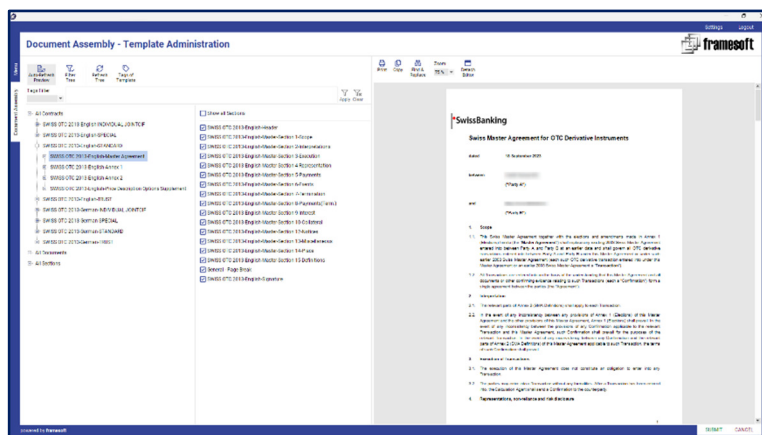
Settings Logout

Document Assembly - Template Administration

framesoft

Menu

Document Assembly

Auto-Refresh Preview

Filter Tree

Refresh Tree

Tags of Template

Tags Filter

Apply Clear

All Contracts

SWISS OTC 2013-English-INDIVIDUAL JOINTOF

SWISS OTC 2013-English-SPECIAL

SWISS OTC 2013-English-STANDARD

SWISS OTC 2013-English-Master Agreement

SWISS OTC 2013-English-Annex 1

SWISS OTC 2013-English-Annex 2

SWISS OTC 2013-English-Annex 3

SWISS OTC 2013-English-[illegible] (Options Supplement)

SWISS OTC 2013-English-TRUST

SWISS OTC 2013-German-INDIVIDUAL JOINTOF

SWISS OTC 2013-German-SPECIAL

SWISS OTC 2013-German-STANDARD

SWISS OTC 2013-German-TRUST

All Documents

All Sections

Show all Sections

SWISS OTC 2013-English-Header

SWISS OTC 2013-English-Master-Section 1-Scope

SWISS OTC 2013-English-Master-Section 2-Interpretations

SWISS OTC 2013-English-Master-Section 3-Execution

SWISS OTC 2013-English-Master-Section 4-Representation

SWISS OTC 2013-English-Master-Section 5-Events

SWISS OTC 2013-English-Master-Section 6-Termination

SWISS OTC 2013-English-Master-Section 8-Payments(Term.)

SWISS OTC 2013-English-Master-Section 9-Interest

SWISS OTC 2013-English-Master-Section 10-Collateral

SWISS OTC 2013-English-Master-Section 12-Address

SWISS OTC 2013-English-Master-Section 13-Miscellaneous

SWISS OTC 2013-English-Master-Section 14-Fees

SWISS OTC 2013-English-Master-Section 15-Definitions

Section - Page Break

SWISS OTC 2013-English-Signature

Print Copy Find & Replace Zoom 75 % Search Editor

SwissBanking

Swiss Master Agreement for OTC Derivative Instruments

dated 16 September 2021

between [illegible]

("Party A")

and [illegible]

("Party B")

1. Scope

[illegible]

2. Interpretation

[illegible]

3. Execution of Transactions

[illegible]

4. Representations, warranties and risk disclosure

powered by framesoft

SUBMIT CANCEL